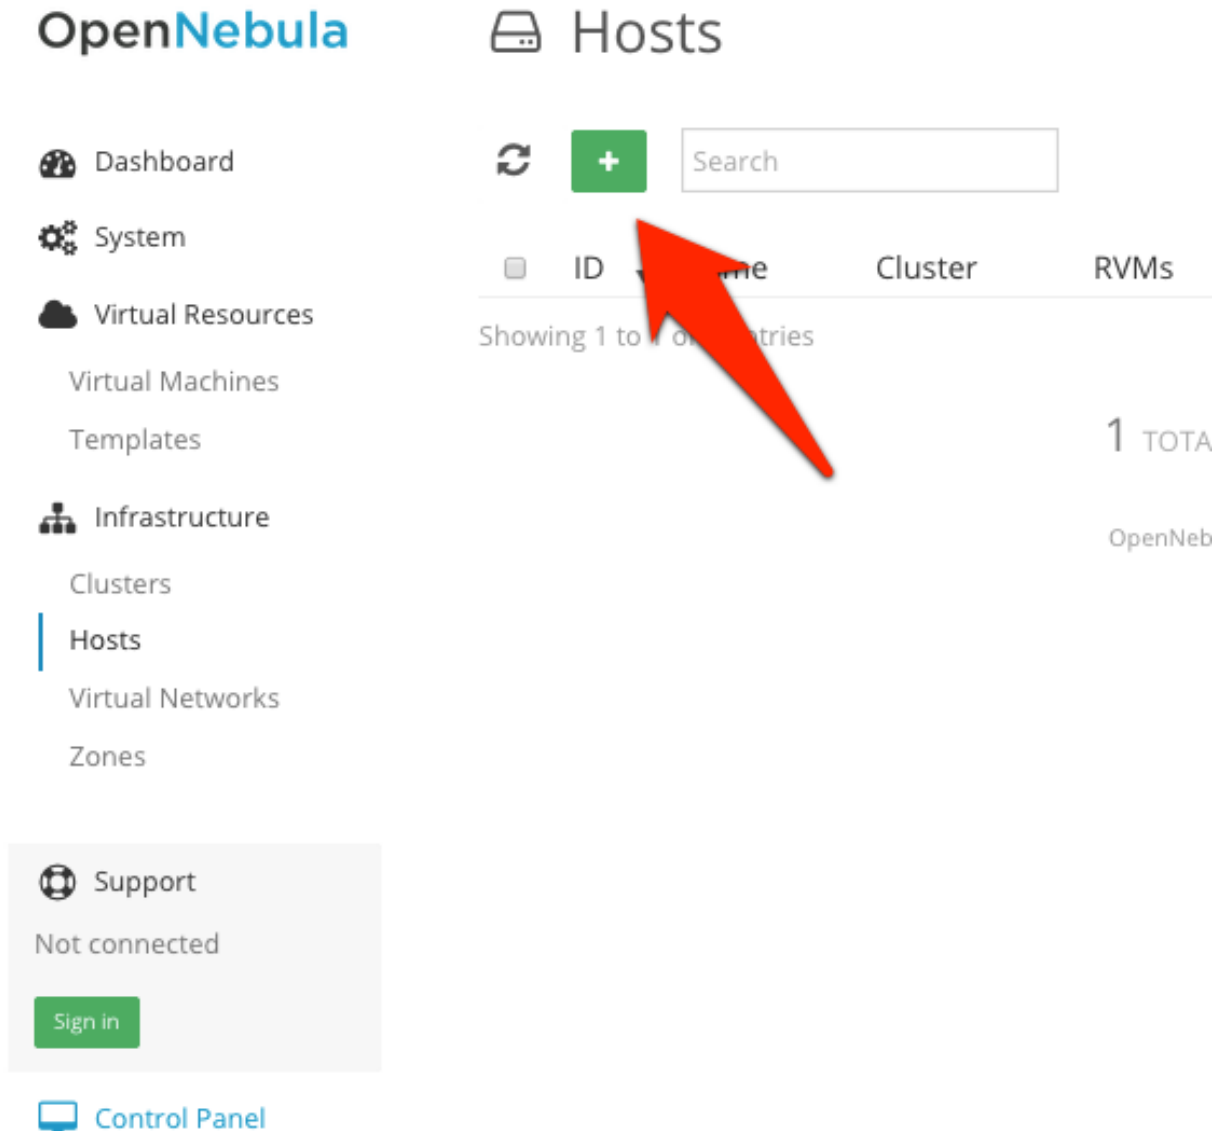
OpenNebula

Hosts

Dashboard

System

Virtual Resources

Virtual Machines

Templates

Infrastructure

Clusters

Hosts

Virtual Networks

Zones

Support

Not connected

Sign in

Control Panel

+

Search

| | ID | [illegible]me | Cluster | RVMs |
|---|---|---|---|---|

Showing 1 to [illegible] o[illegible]tries

1 TOTA

OpenNeb